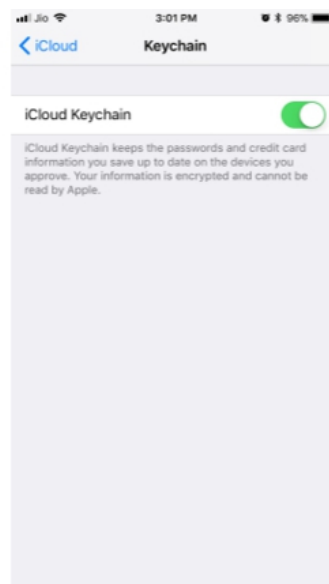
Jio 3:01 PM 96%

iCloud Keychain

iCloud Keychain

iCloud Keychain keeps the passwords and credit card information you save up to date on the devices you approve. Your information is encrypted and cannot be read by Apple.